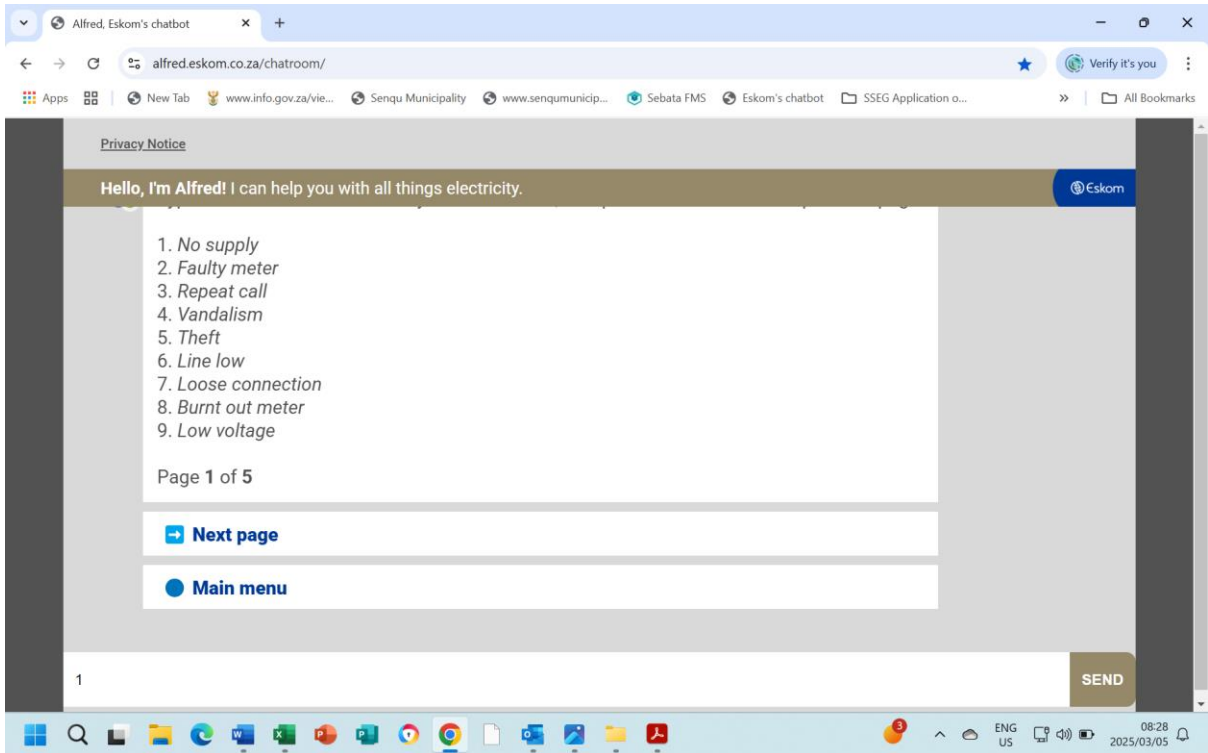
Alfred, Eskom's chatbot

alfred.eskom.co.za/chatroom/

Verify it's you

Apps | New Tab | www.info.gov.za/vie... | Senqu Municipality | www.senqumunicip... | Sebata FMS | Eskom's chatbot | SSEG Application o... | » | All Bookmarks

Privacy Notice

**Hello, I'm Alfred!** I can help you with all things electricity.

Eskom

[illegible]

1. *No supply*
2. *Faulty meter*
3. *Repeat call*
4. *Vandalism*
5. *Theft*
6. *Line low*
7. *Loose connection*
8. *Burnt out meter*
9. *Low voltage*

Page **1** of **5**

**Next page**

**Main menu**

1

SEND

3

ENG
US

08:28
2025/03/05